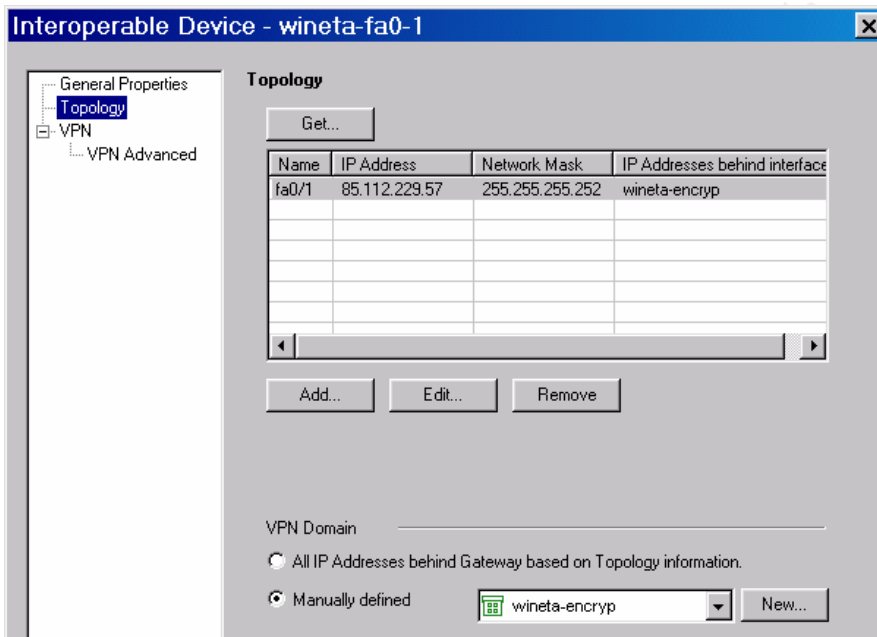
Interoperable Device - wineta-fa0-1

General Properties
Topology
VPN
VPN Advanced

Topology

Get...

| Name | IP Address | Network Mask | IP Addresses behind interface |
|---|---|---|---|
| fa0/1 | 85.112.229.57 | 255.255.255.252 | wineta-encryp |

Add... Edit... Remove

VPN Domain

All IP Addresses behind Gateway based on Topology information.

Manually defined wineta-encryp New...